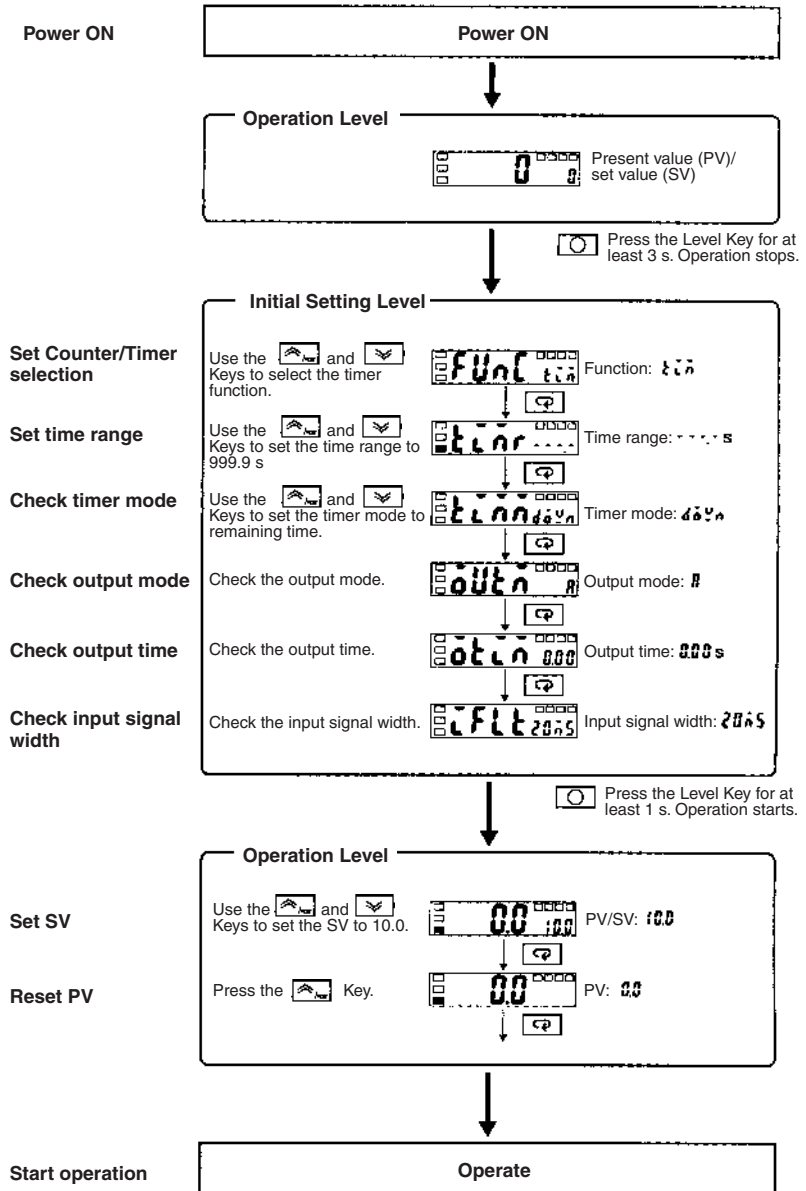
Power ON

Power ON

Operation Level

0

0

Present value (PV)/ set value (SV)

Press the Level Key for at least 3 s. Operation stops.

Initial Setting Level

Set Counter/Timer selection

Use the and Keys to select the timer function.

FUnC tim

Function: tim

Set time range

Use the and Keys to set the time range to 999.9 s

timr

Time range: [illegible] s

Check timer mode

Use the and Keys to set the timer mode to remaining time.

timm dOWn

Timer mode: dOWn

Check output mode

Check the output mode.

oUtm A

Output mode: A

Check output time

Check the output time.

otim 0.00

Output time: 0.00 s

Check input signal width

Check the input signal width.

iFLt 20mS

Input signal width: 20mS

Press the Level Key for at least 1 s. Operation starts.

Operation Level

Set SV

Use the and Keys to set the SV to 10.0.

0.0 10.0

PV/SV: 10.0

Reset PV

Press the Key.

0.0

PV: 0.0

Start operation

Operate